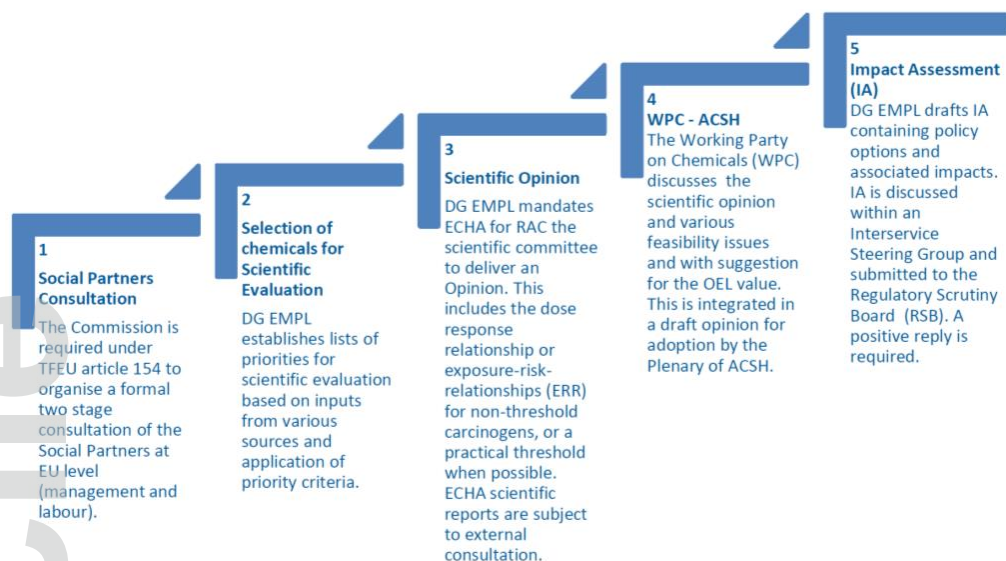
1
Social Partners Consultation
The Commission is required under TFEU article 154 to organise a formal two stage consultation of the Social Partners at EU level (management and labour).

2
Selection of chemicals for Scientific Evaluation
DG EMPL establishes lists of priorities for scientific evaluation based on inputs from various sources and application of priority criteria.

3
Scientific Opinion
DG EMPL mandates ECHA for RAC the scientific committee to deliver an Opinion. This includes the dose response relationship or exposure-risk-relationships (ERR) for non-threshold carcinogens, or a practical threshold when possible. ECHA scientific reports are subject to external consultation.

4
WPC - ACSH
The Working Party on Chemicals (WPC) discusses the scientific opinion and various feasibility issues and with suggestion for the OEL value. This is integrated in a draft opinion for adoption by the Plenary of ACSH.

5
Impact Assessment (IA)
DG EMPL drafts IA containing policy options and associated impacts. IA is discussed within an Interservice Steering Group and submitted to the Regulatory Scrutiny Board (RSB). A positive reply is required.